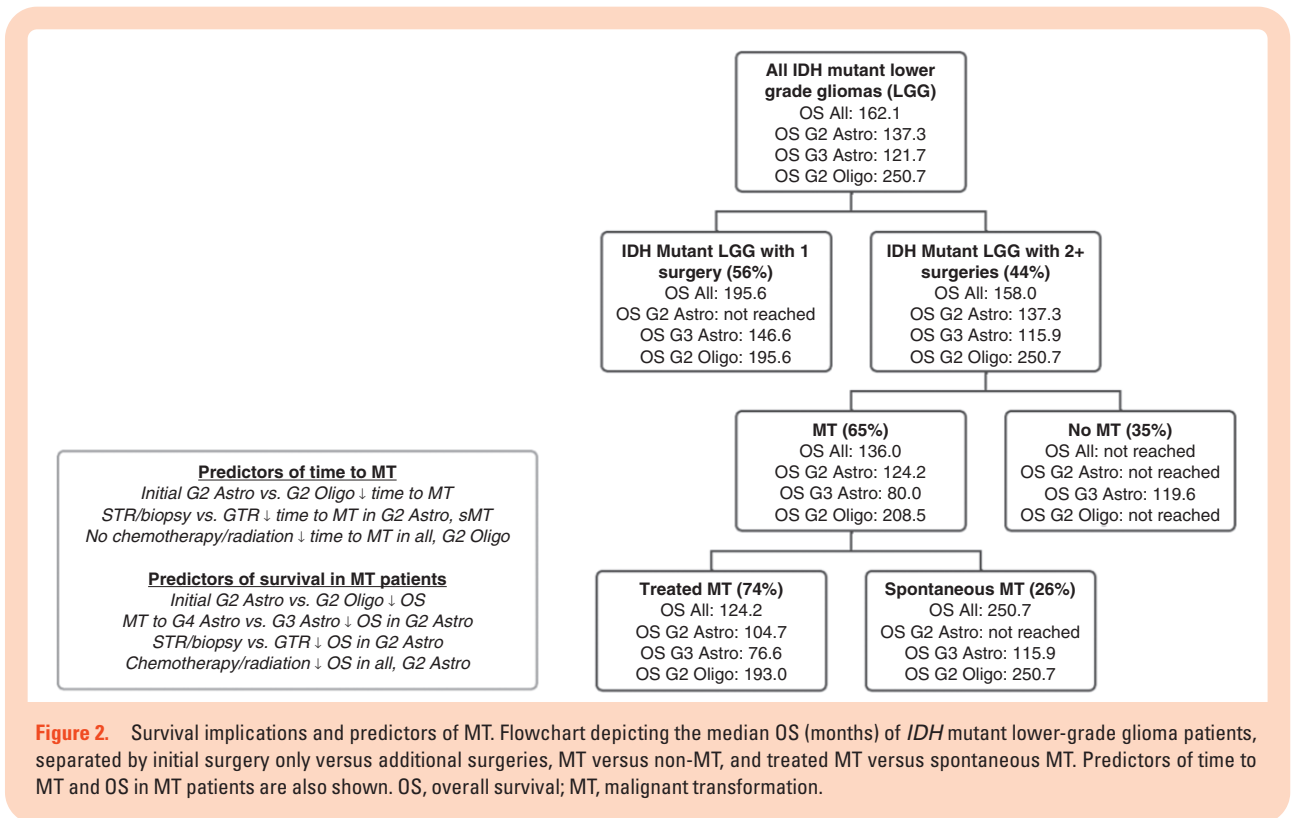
All IDH mutant lower grade gliomas (LGG)
OS All: 162.1
OS G2 Astro: 137.3
OS G3 Astro: 121.7
OS G2 Oligo: 250.7

IDH Mutant LGG with 1 surgery (56%)
OS All: 195.6
OS G2 Astro: not reached
OS G3 Astro: 146.6
OS G2 Oligo: 195.6

IDH Mutant LGG with 2+ surgeries (44%)
OS All: 158.0
OS G2 Astro: 137.3
OS G3 Astro: 115.9
OS G2 Oligo: 250.7

MT (65%)
OS All: 136.0
OS G2 Astro: 124.2
OS G3 Astro: 80.0
OS G2 Oligo: 208.5

No MT (35%)
OS All: not reached
OS G2 Astro: not reached
OS G3 Astro: 119.6
OS G2 Oligo: not reached

Predictors of time to MT
Initial G2 Astro vs. G2 Oligo ↓ time to MT
STR/biopsy vs. GTR ↓ time to MT in G2 Astro, sMT
No chemotherapy/radiation ↓ time to MT in all, G2 Oligo

Predictors of survival in MT patients
Initial G2 Astro vs. G2 Oligo ↓ OS
MT to G4 Astro vs. G3 Astro ↓ OS in G2 Astro
STR/biopsy vs. GTR ↓ OS in G2 Astro
Chemotherapy/radiation ↓ OS in all, G2 Astro

Treated MT (74%)
OS All: 124.2
OS G2 Astro: 104.7
OS G3 Astro: 76.6
OS G2 Oligo: 193.0

Spontaneous MT (26%)
OS All: 250.7
OS G2 Astro: not reached
OS G3 Astro: 115.9
OS G2 Oligo: 250.7

Figure 2. Survival implications and predictors of MT. Flowchart depicting the median OS (months) of IDH mutant lower-grade glioma patients, separated by initial surgery only versus additional surgeries, MT versus non-MT, and treated MT versus spontaneous MT. Predictors of time to MT and OS in MT patients are also shown. OS, overall survival; MT, malignant transformation.